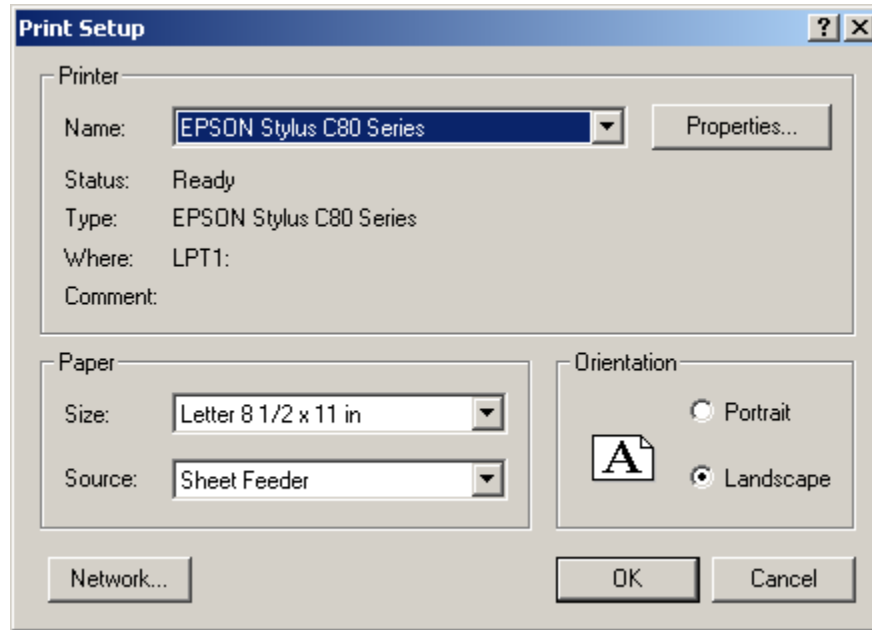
Print Setup

?

X

Printer

Name: EPSON Stylus C80 Series

Properties...

Status: Ready

Type: EPSON Stylus C80 Series

Where: LPT1:

Comment:

Paper

Size: Letter 8 1/2 x 11 in

Source: Sheet Feeder

Orientation

A

Portrait

Landscape

Network...

OK

Cancel